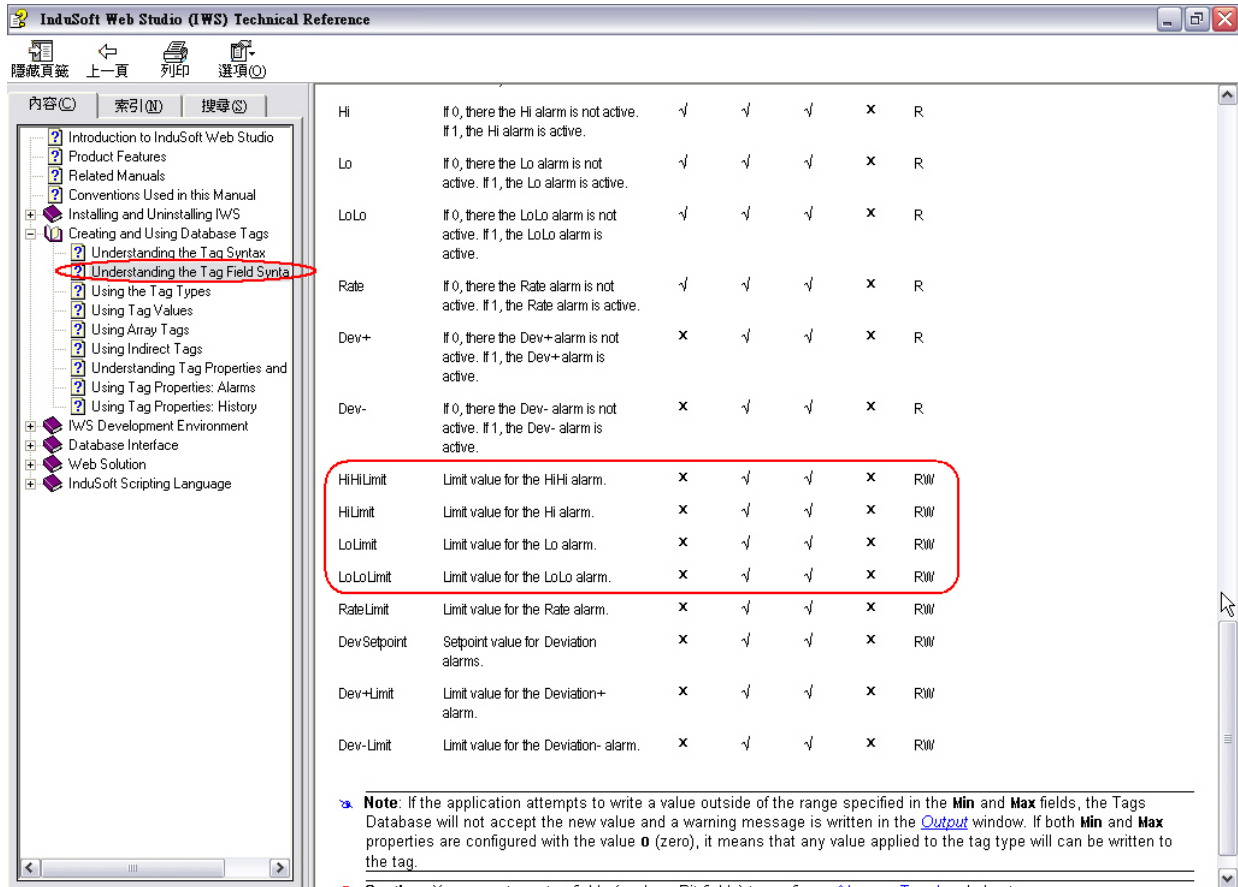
InduSoft Web Studio (IWS) Technical Reference

隱藏頁籤 上一頁 列印 選項(O)

內容(C) 索引(N) 搜尋(S)

Introduction to InduSoft Web Studio
Product Features
Related Manuals
Conventions Used in this Manual
Installing and Uninstalling IWS
Creating and Using Database Tags
Understanding the Tag Syntax
Understanding the Tag Field Synta
Using the Tag Types
Using Tag Values
Using Array Tags
Using Indirect Tags
Understanding Tag Properties and
Using Tag Properties: Alarms
Using Tag Properties: History
IWS Development Environment
Database Interface
Web Solution
InduSoft Scripting Language

| | | | | | | |
|---|---|---|---|---|---|---|
| Hi | If 0, there the Hi alarm is not active. If 1, the Hi alarm is active. | √ | √ | √ | x | R |
| Lo | If 0, there the Lo alarm is not active. If 1, the Lo alarm is active. | √ | √ | √ | x | R |
| LoLo | If 0, there the LoLo alarm is not active. If 1, the LoLo alarm is active. | √ | √ | √ | x | R |
| Rate | If 0, there the Rate alarm is not active. If 1, the Rate alarm is active. | √ | √ | √ | x | R |
| Dev+ | If 0, there the Dev+ alarm is not active. If 1, the Dev+ alarm is active. | x | √ | √ | x | R |
| Dev- | If 0, there the Dev- alarm is not active. If 1, the Dev- alarm is active. | x | √ | √ | x | R |
| HiHiLimit | Limit value for the HiHi alarm. | x | √ | √ | x | RW |
| HiLimit | Limit value for the Hi alarm. | x | √ | √ | x | RW |
| LoLimit | Limit value for the Lo alarm. | x | √ | √ | x | RW |
| LoLoLimit | Limit value for the LoLo alarm. | x | √ | √ | x | RW |
| RateLimit | Limit value for the Rate alarm. | x | √ | √ | x | RW |
| DevSetpoint | Setpoint value for Deviation alarms. | x | √ | √ | x | RW |
| Dev+Limit | Limit value for the Deviation+ alarm. | x | √ | √ | x | RW |
| Dev-Limit | Limit value for the Deviation- alarm. | x | √ | √ | x | RW |

Note: If the application attempts to write a value outside of the range specified in the Min and Max fields, the Tags Database will not accept the new value and a warning message is written in the Output window. If both Min and Max properties are configured with the value 0 (zero), it means that any value applied to the tag type will can be written to the tag.